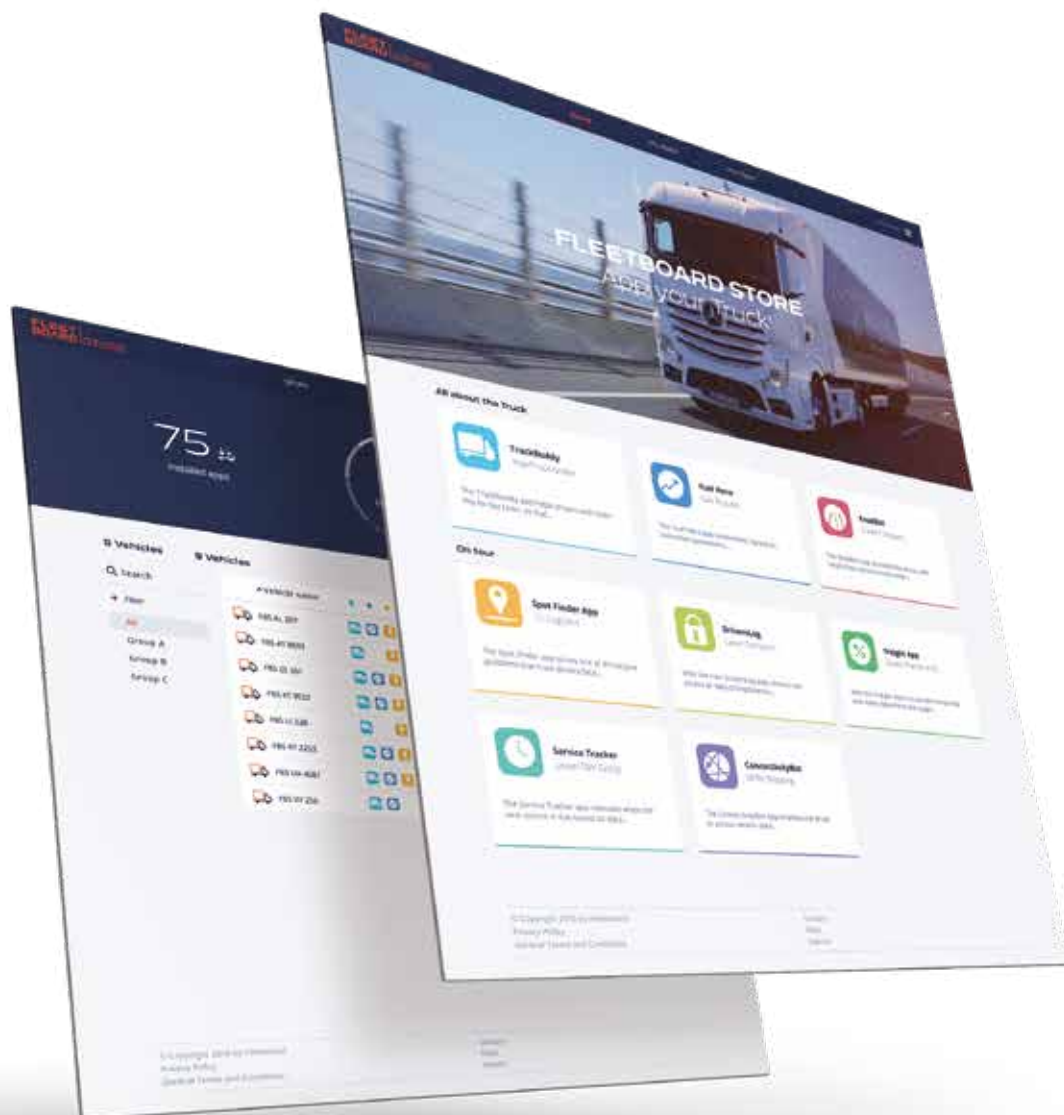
FLEETBOARD STORE
App your Truck

All about the Truck

TruckBuddy

Fuel Pass

FuelBot

On tour

Spot Finder App

DriverLog

Freight App

Service Tracker

ConnectivityBox

75
installed apps

8 Vehicles

8 Vehicles

Search

Filter

All

Group A

Group B

Group C

Vehicle name